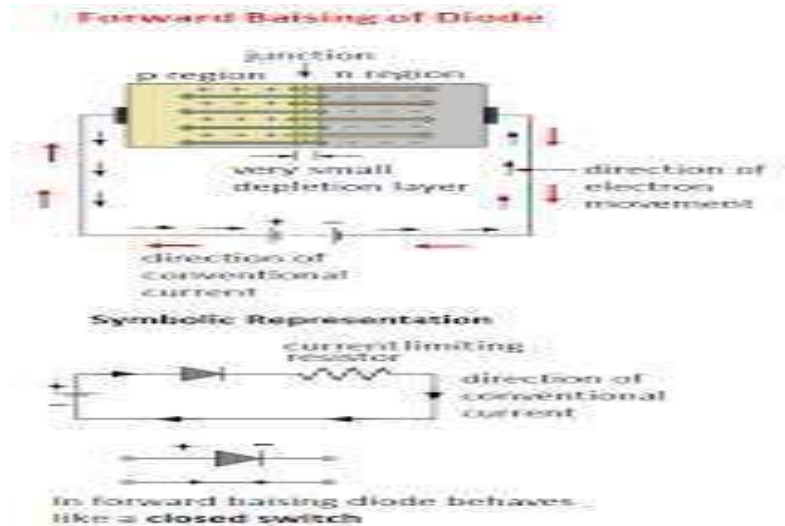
Forward Baising of Diode

junction
p region
n region

very small
depletion layer

direction of
electron
movement

+
−

direction of
conventional
current

Symbolic Representation

current limiting
resistor

+
−

direction of
conventional
current

+
−

In forward baising diode behaves like a **closed switch**